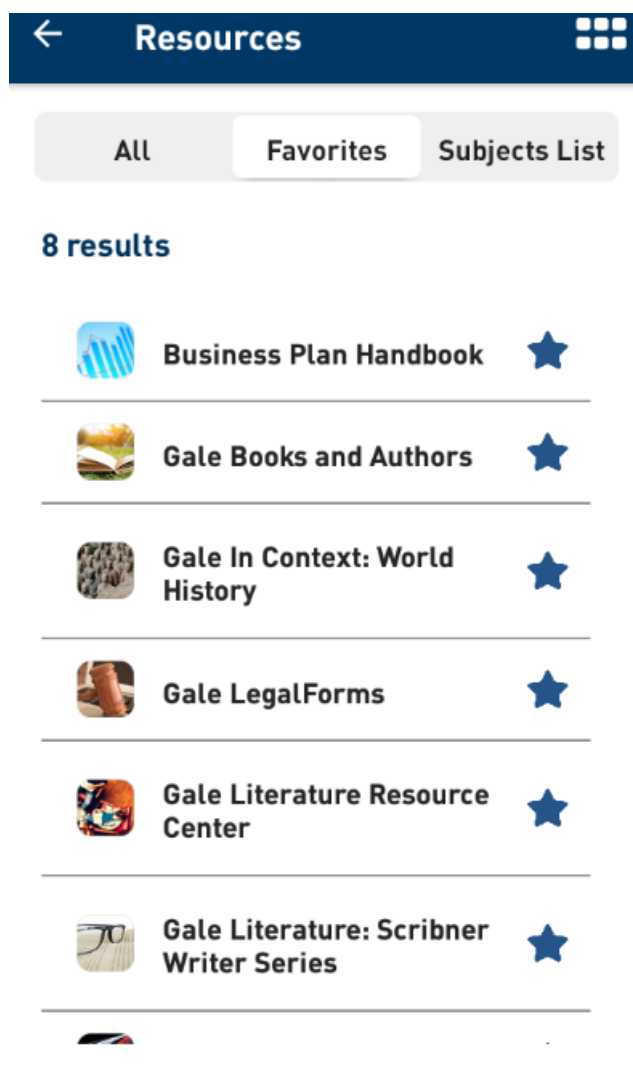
Resources

All | Favorites | Subjects List

8 results

Business Plan Handbook

Gale Books and Authors

Gale In Context: World History

Gale LegalForms

Gale Literature Resource Center

Gale Literature: Scribner Writer Series